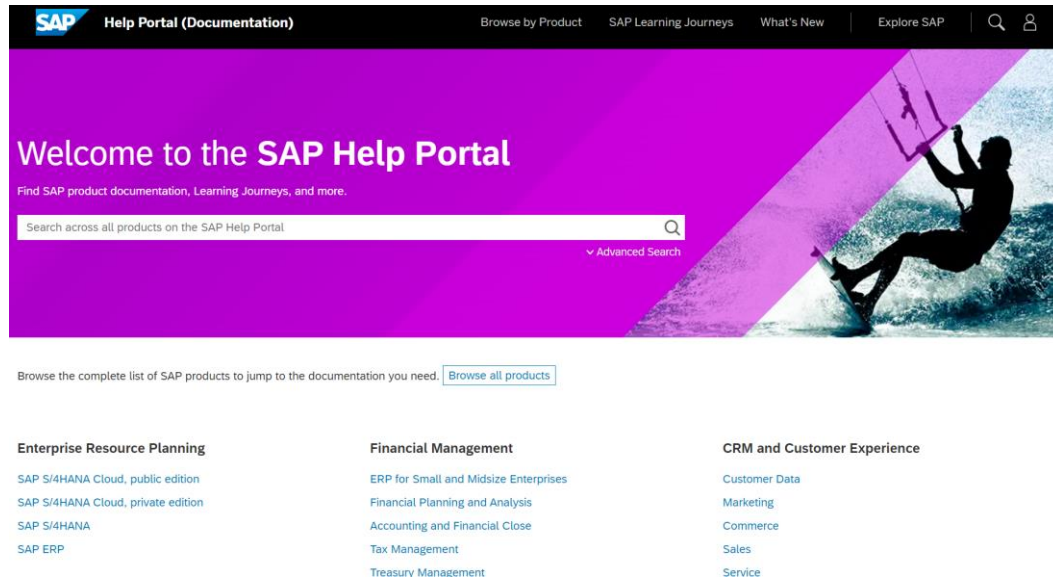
SAP Help Portal (Documentation) Browse by Product SAP Learning Journeys What's New Explore SAP

Welcome to the SAP Help Portal

Find SAP product documentation, Learning Journeys, and more.

Search across all products on the SAP Help Portal

Advanced Search

Browse the complete list of SAP products to jump to the documentation you need. Browse all products

Enterprise Resource Planning

SAP S/4HANA Cloud, public edition

SAP S/4HANA Cloud, private edition

SAP S/4HANA

SAP ERP

Financial Management

ERP for Small and Midsize Enterprises

Financial Planning and Analysis

Accounting and Financial Close

Tax Management

Treasury Management

CRM and Customer Experience

Customer Data

Marketing

Commerce

Sales

Service